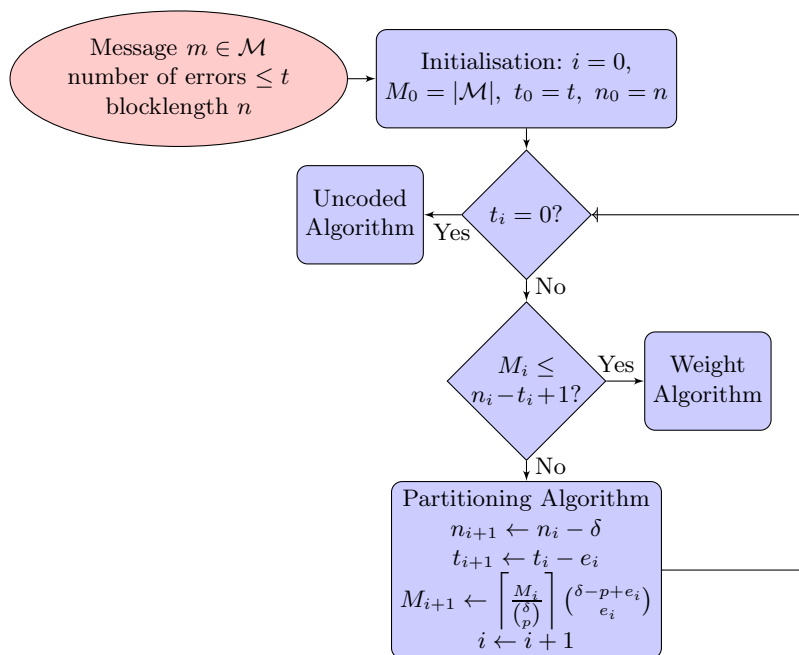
Message $m \in \mathcal{M}$
number of errors $\leq t$
blocklength $n$

Initialisation: $i = 0$,
$M_0 = |\mathcal{M}|,\ t_0 = t,\ n_0 = n$

$t_i = 0?$

Yes

Uncoded Algorithm

No

$M_i \leq n_i - t_i + 1?$

Yes

Weight Algorithm

No

Partitioning Algorithm
$n_{i+1} \leftarrow n_i - \delta$
$t_{i+1} \leftarrow t_i - e_i$
$M_{i+1} \leftarrow \left\lceil \frac{M_i}{\binom{\delta}{p}} \right\rceil \binom{\delta - p + e_i}{e_i}$
$i \leftarrow i + 1$